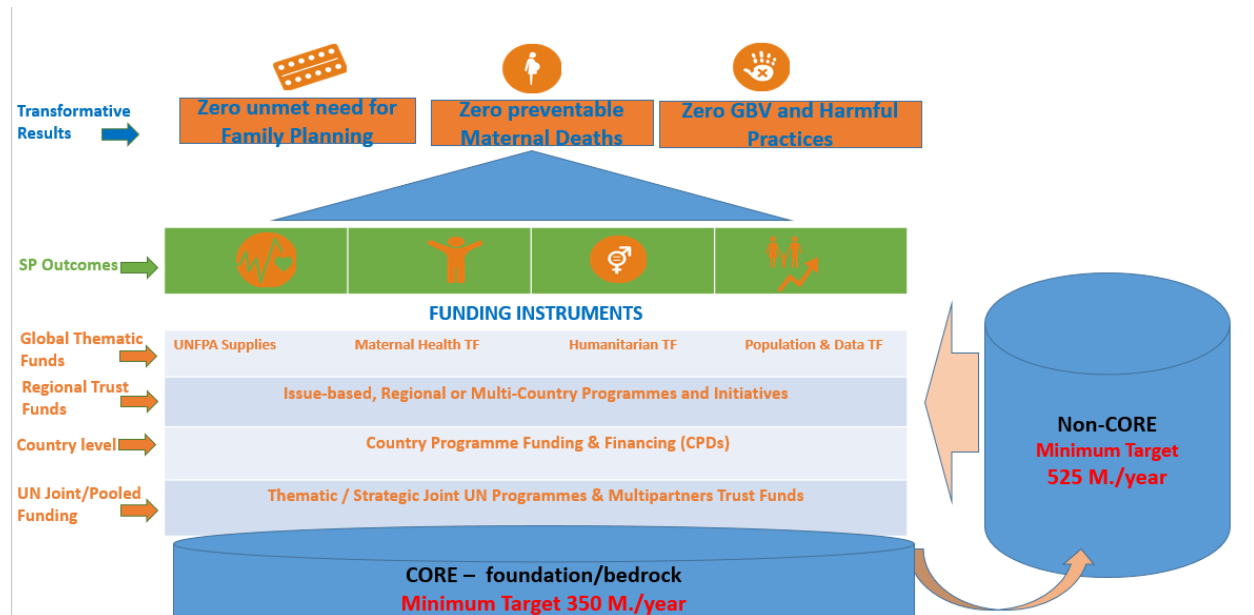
Transformative Results

Zero unmet need for Family Planning

Zero preventable Maternal Deaths

Zero GBV and Harmful Practices

SP Outcomes

FUNDING INSTRUMENTS

Global Thematic Funds

UNFPA Supplies

Maternal Health TF

Humanitarian TF

Population & Data TF

Regional Trust Funds

Issue-based, Regional or Multi-Country Programmes and Initiatives

Country level

Country Programme Funding & Financing (CPDs)

UN Joint/Pooled Funding

Thematic / Strategic Joint UN Programmes & Multipartners Trust Funds

Non-CORE
Minimum Target
525 M./year

CORE – foundation/bedrock
Minimum Target 350 M./year